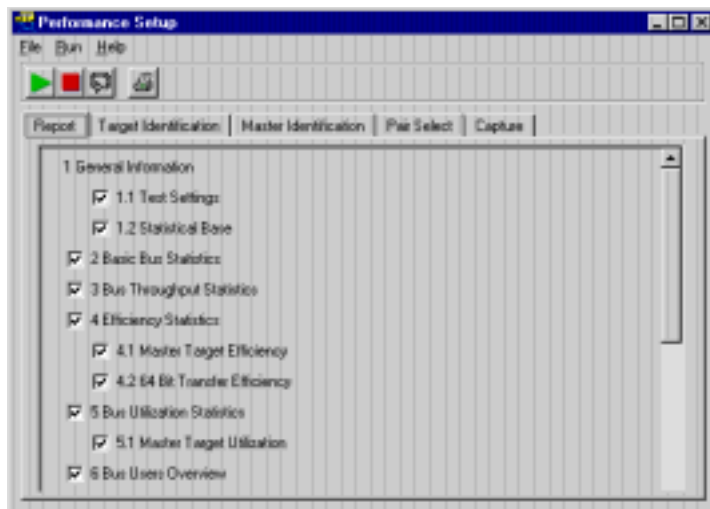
Performance Setup

File Run Help

Report | Target Identification | Master Identification | Pair Select | Capture

1 General Information

1.1 Test Settings

1.2 Statistical Base

2 Basic Bus Statistics

3 Bus Throughput Statistics

4 Efficiency Statistics

4.1 Master Target Efficiency

4.2 64 Bit Transfer Efficiency

5 Bus Utilization Statistics

5.1 Master Target Utilization

6 Bus Users Overview